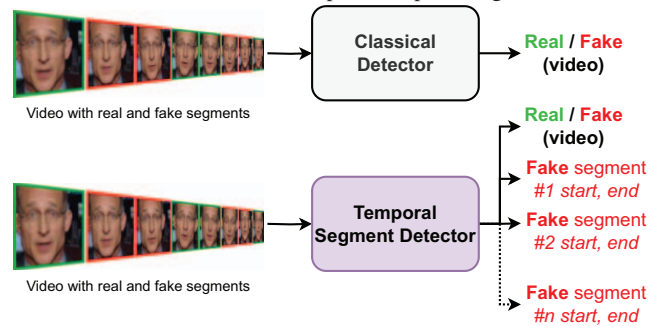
Video with real and fake segments

Classical Detector

Real / Fake (video)

Video with real and fake segments

Temporal Segment Detector

Real / Fake (video)

Fake segment #1 start, end

Fake segment #2 start, end

Fake segment #n start, end